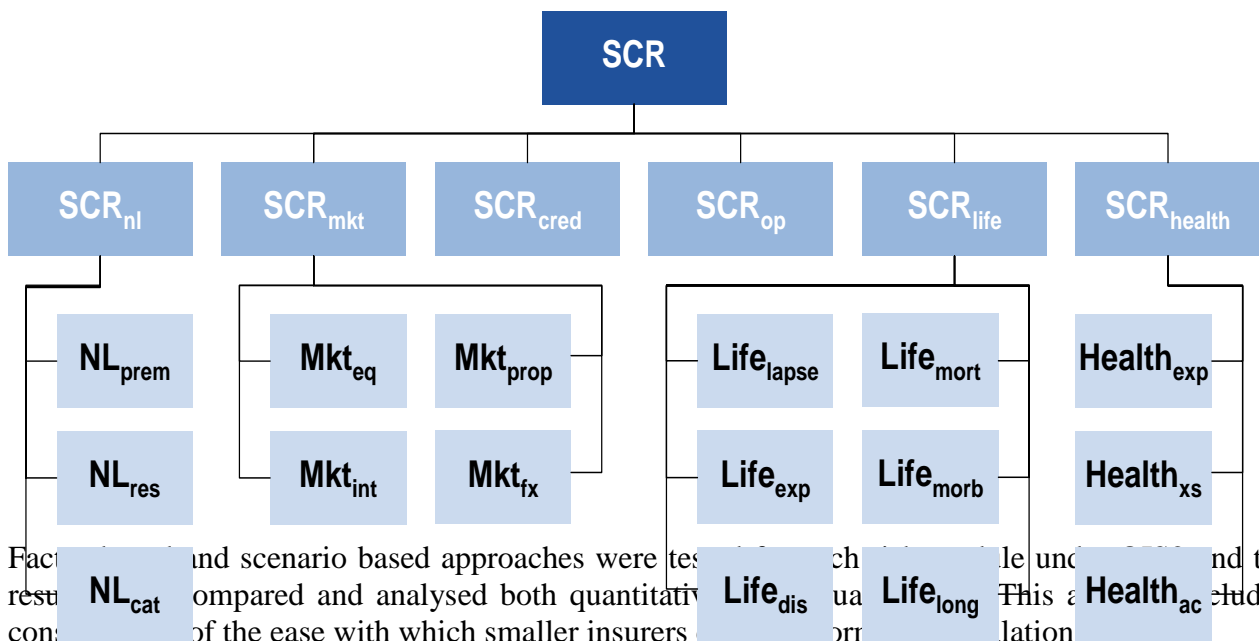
SCR

$SCR_{nl}$ $SCR_{mkt}$ $SCR_{cred}$ $SCR_{op}$ $SCR_{life}$ $SCR_{health}$

$NL_{prem}$ $Mkt_{eq}$ $Mkt_{prop}$ $Life_{lapse}$ $Life_{mort}$ $Health_{exp}$

$NL_{res}$ $Mkt_{int}$ $Mkt_{fx}$ $Life_{exp}$ $Life_{morb}$ $Health_{xs}$

$NL_{cat}$ $Life_{dis}$ $Life_{long}$ $Health_{ac}$

Fact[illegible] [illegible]nd scenario based approaches were tes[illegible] ch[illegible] le und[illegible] nd t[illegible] resu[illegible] ompared and analysed both quantitativ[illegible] ua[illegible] This a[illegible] clud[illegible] cons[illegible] of the ease with which smaller insurers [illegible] orm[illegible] lation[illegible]